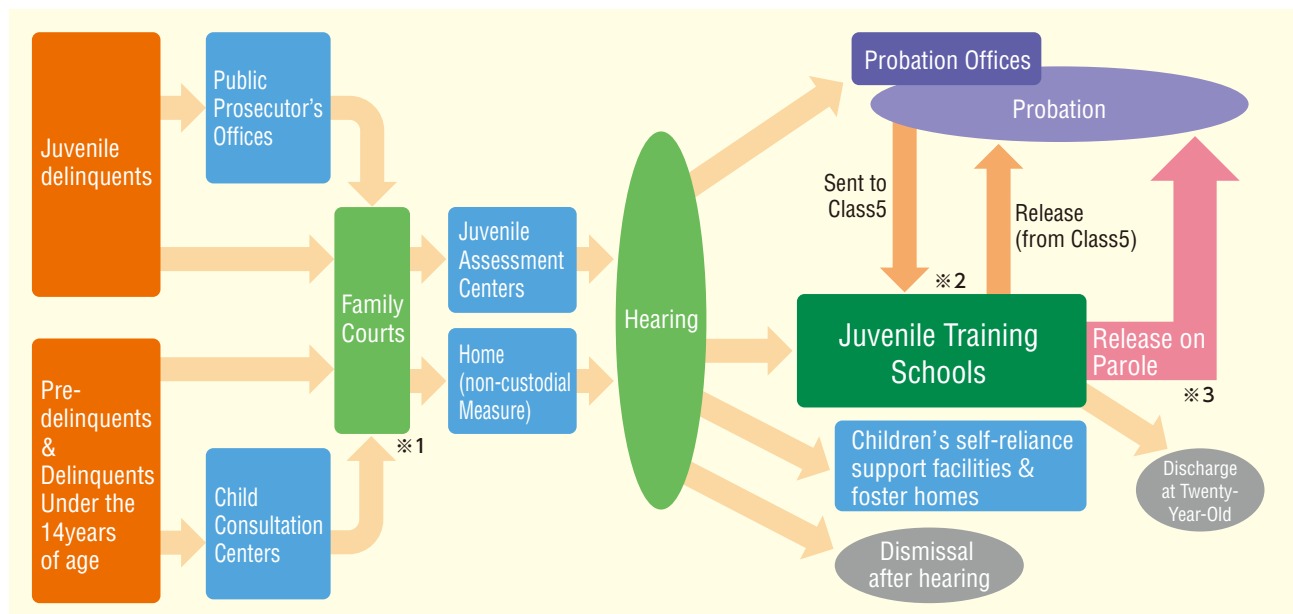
Juvenile delinquents

Pre-delinquents & Delinquents Under the 14years of age

Public Prosecutor's Offices

Child Consultation Centers

Family Courts

※1

Juvenile Assessment Centers

Home (non-custodial Measure)

Hearing

Probation Offices

Probation

Sent to Class5

Release (from Class5)

※2

Juvenile Training Schools

Release on Parole

※3

Children's self-reliance support facilities & foster homes

Discharge at Twenty-Year-Old

Dismissal after hearing